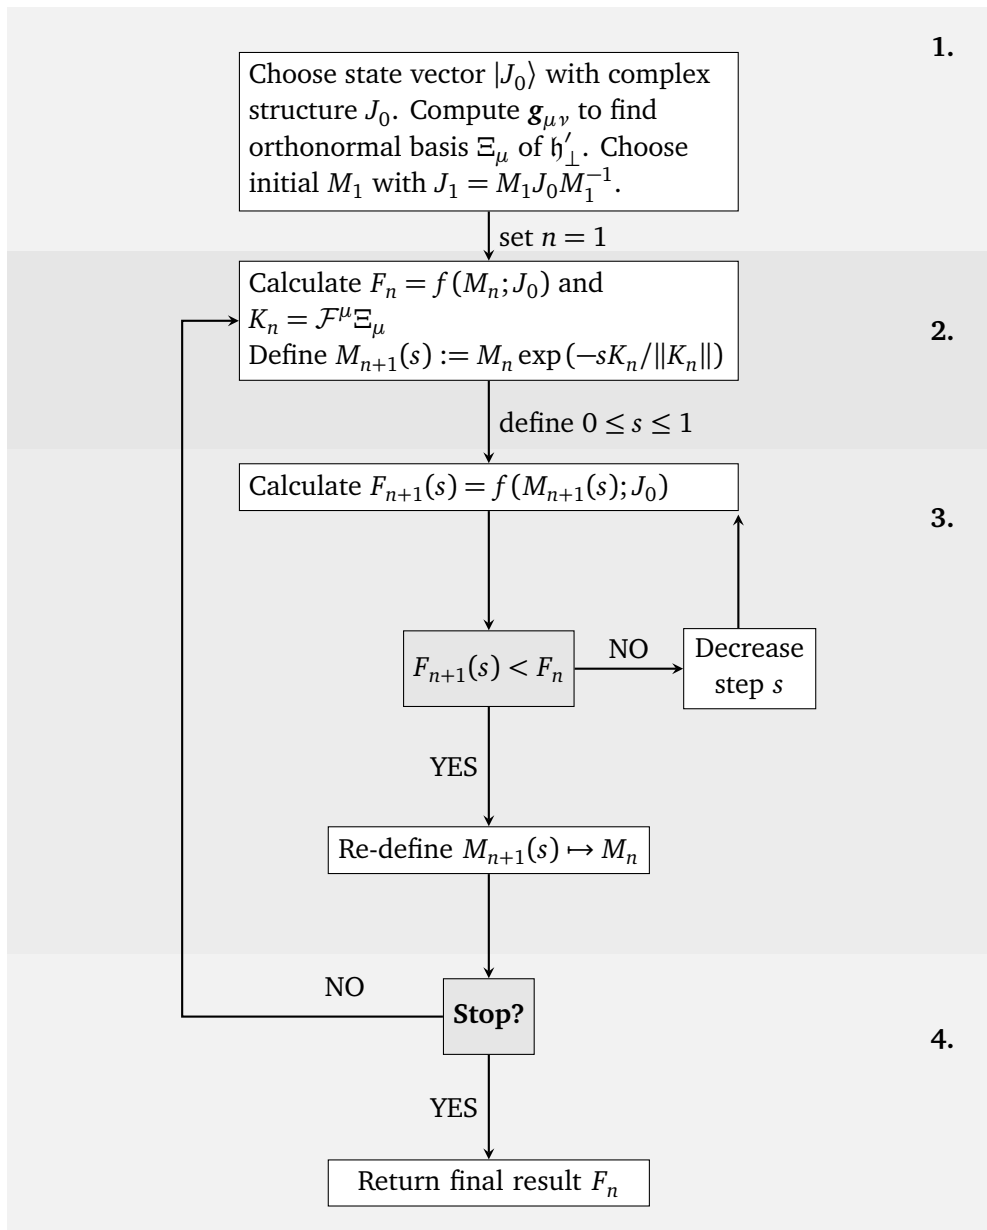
1.

Choose state vector $|J_0\rangle$ with complex structure $J_0$. Compute $\boldsymbol{g}_{\mu\nu}$ to find orthonormal basis $\Xi_\mu$ of $\mathfrak{h}'_\perp$. Choose initial $M_1$ with $J_1 = M_1 J_0 M_1^{-1}$.

set $n = 1$

Calculate $F_n = f(M_n; J_0)$ and $K_n = \mathcal{F}^\mu \Xi_\mu$
Define $M_{n+1}(s) := M_n \exp(-sK_n/\|K_n\|)$

2.

define $0 \leq s \leq 1$

Calculate $F_{n+1}(s) = f(M_{n+1}(s); J_0)$

3.

$F_{n+1}(s) < F_n$

NO

Decrease step $s$

YES

Re-define $M_{n+1}(s) \mapsto M_n$

NO

**Stop?**

4.

YES

Return final result $F_n$